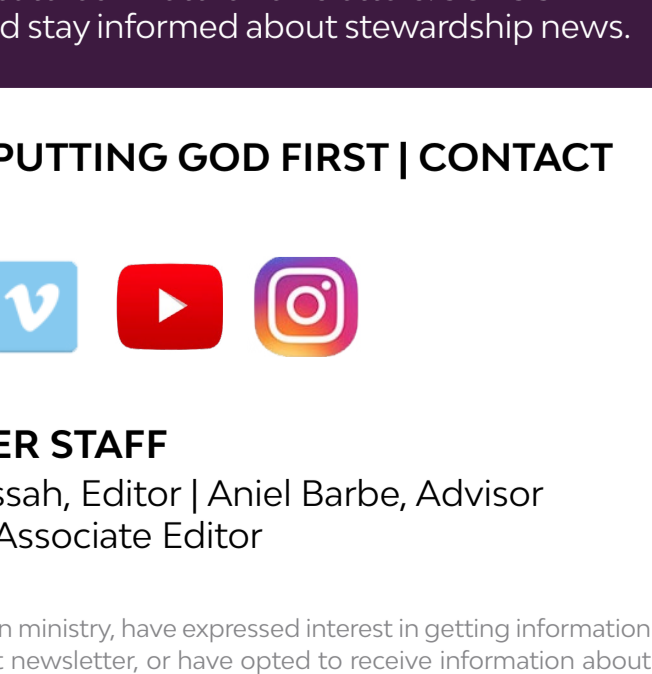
d stay informed about stewardship news.

PUTTING GOD FIRST | CONTACT

ER STAFF
ssah, Editor | Aniel Barbe, Advisor
Associate Editor

n ministry, have expressed interest in getting information
t newsletter, or have opted to receive information about